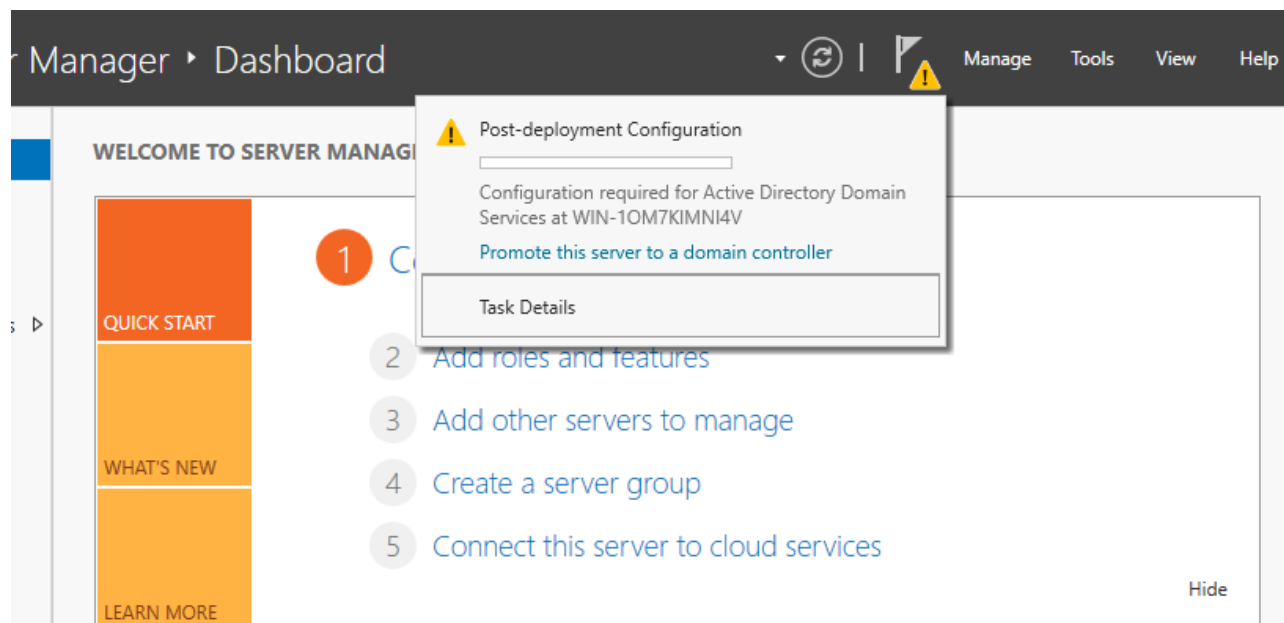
r Manager ‣ Dashboard

Manage Tools View Help

WELCOME TO SERVER MANAG

Post-deployment Configuration

Configuration required for Active Directory Domain Services at WIN-1OM7KIMNI4V

Promote this server to a domain controller

Task Details

QUICK START

WHAT'S NEW

LEARN MORE

1 Co

2 Add roles and features

3 Add other servers to manage

4 Create a server group

5 Connect this server to cloud services

Hide